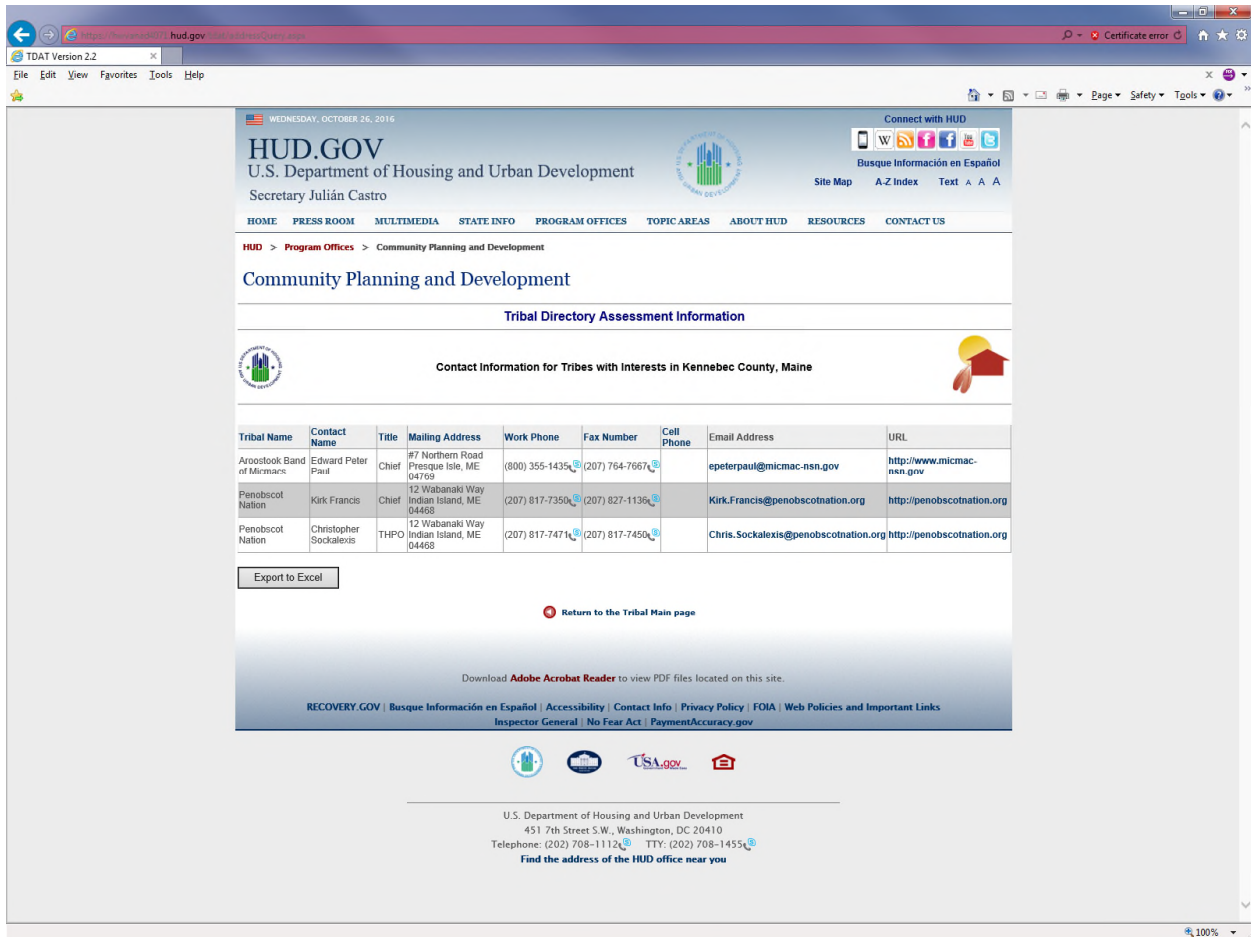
https://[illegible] hud.gov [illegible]
Certificate error
TDAT Version 2.2
File Edit View Favorites Tools Help
Page ▾ Safety ▾ Tools ▾

WEDNESDAY, OCTOBER 26, 2016
HUD.GOV
U.S. Department of Housing and Urban Development
Secretary Julián Castro
Connect with HUD
Busque Información en Español
Site Map A-Z Index Text A A A

HOME PRESS ROOM MULTIMEDIA STATE INFO PROGRAM OFFICES TOPIC AREAS ABOUT HUD RESOURCES CONTACT US

HUD > Program Offices > Community Planning and Development

Community Planning and Development

Tribal Directory Assessment Information

Contact Information for Tribes with Interests in Kennebec County, Maine

| Tribal Name | Contact Name | Title | Mailing Address | Work Phone | Fax Number | Cell Phone | Email Address | URL |
|---|---|---|---|---|---|---|---|---|
| Aroostook Band of Micmacs | Edward Peter Paul | Chief | #7 Northern Road Presque Isle, ME 04769 | (800) 355-1435 | (207) 764-7667 | | epeterpaul@micmac-nsn.gov | http://www.micmac-nsn.gov |
| Penobscot Nation | Kirk Francis | Chief | 12 Wabanaki Way Indian Island, ME 04468 | (207) 817-7350 | (207) 827-1136 | | Kirk.Francis@penobscotnation.org | http://penobscotnation.org |
| Penobscot Nation | Christopher Sockalexis | THPO | 12 Wabanaki Way Indian Island, ME 04468 | (207) 817-7471 | (207) 817-7450 | | Chris.Sockalexis@penobscotnation.org | http://penobscotnation.org |

Export to Excel

Return to the Tribal Main page

Download Adobe Acrobat Reader to view PDF files located on this site.

RECOVERY.GOV | Busque Información en Español | Accessibility | Contact Info | Privacy Policy | FOIA | Web Policies and Important Links
Inspector General | No Fear Act | PaymentAccuracy.gov

USA.gov

U.S. Department of Housing and Urban Development
451 7th Street S.W., Washington, DC 20410
Telephone: (202) 708-1112 TTY: (202) 708-1455
Find the address of the HUD office near you

100%